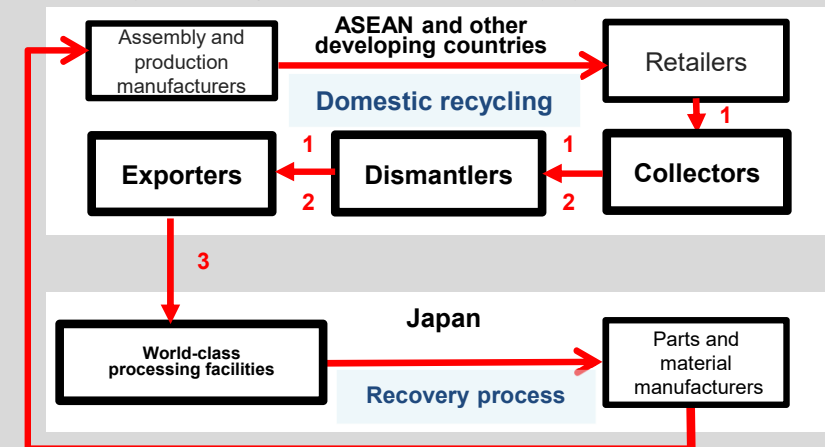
ASEAN and other developing countries

Assembly and production manufacturers

Retailers

Domestic recycling

1

Exporters

1

2

Dismantlers

1

2

Collectors

3

Japan

World-class processing facilities

Parts and material manufacturers

Recovery process